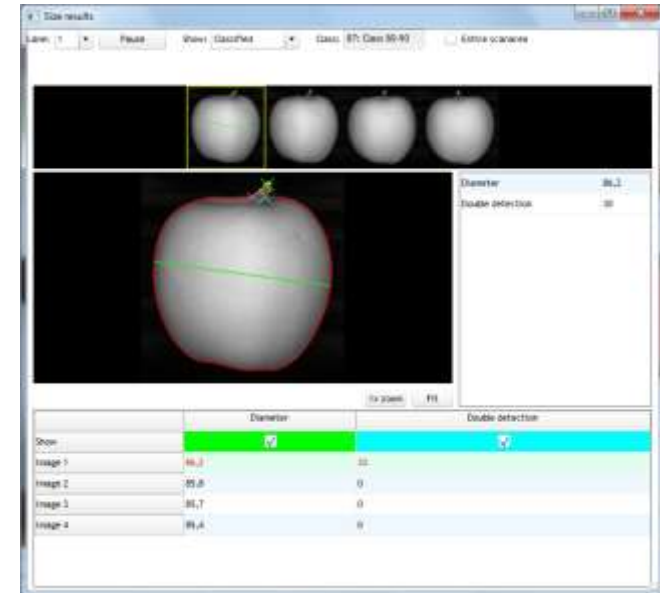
Size results

Lane: 1 Pause Show: Classified Class: 87: Class 86-90 Entire scanarea

| | |
|---|---|
| Diameter | 86,2 |
| Double detection | 30 |

1x zoom Fit

| | Diameter | Double detection |
|---|---|---|
| Show | ☑ | ☑ |
| Image 1 | 86,2 | 30 |
| Image 2 | 85,8 | 0 |
| Image 3 | 85,7 | 0 |
| Image 4 | 86,4 | 0 |